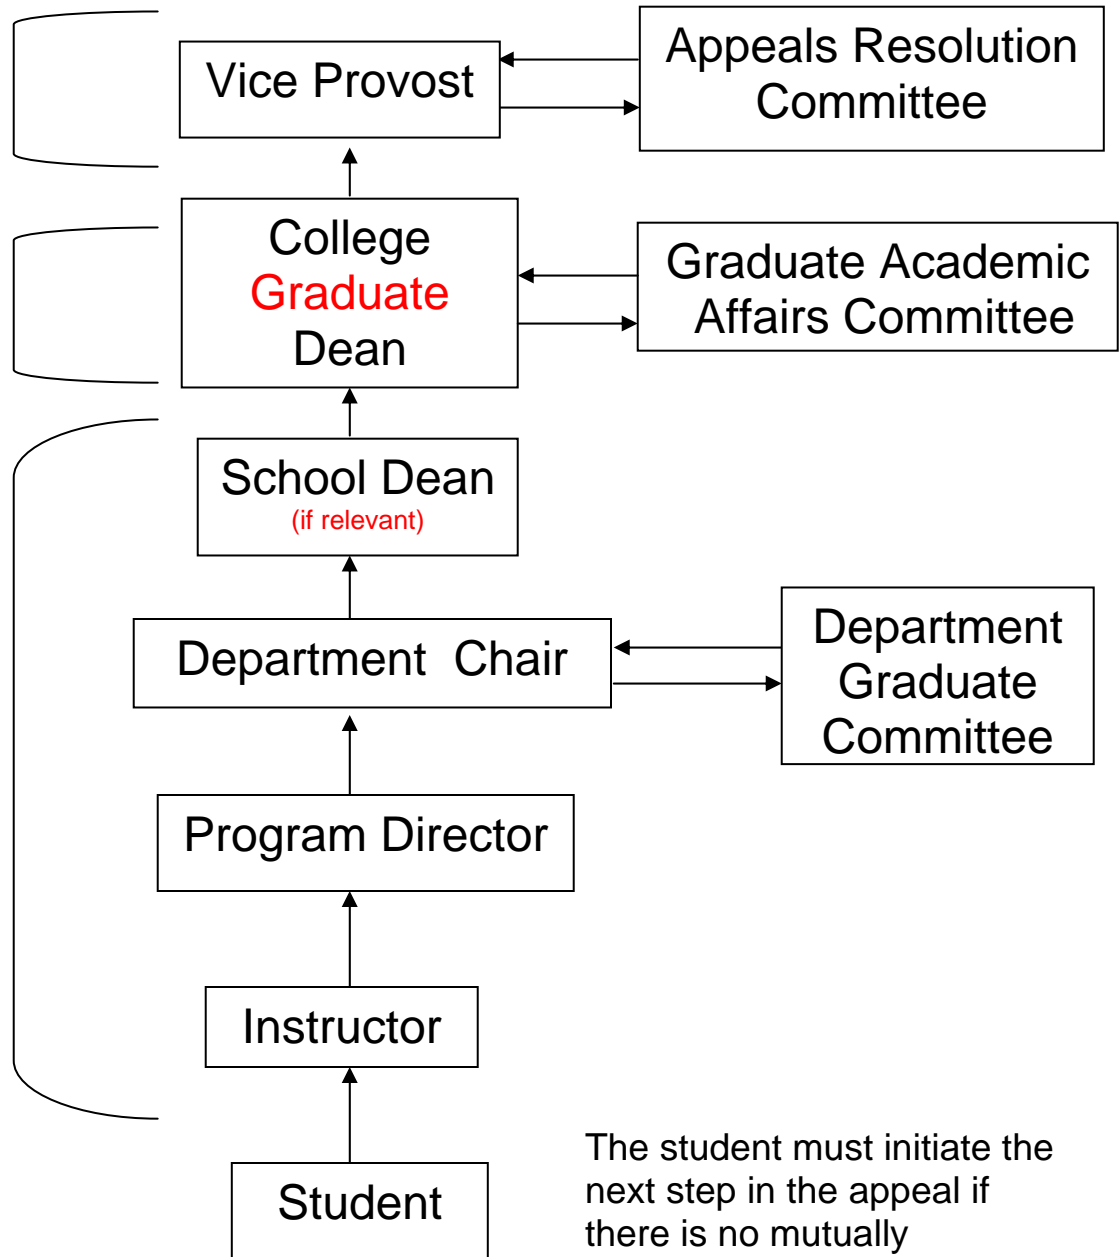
Vice Provost

Appeals Resolution Committee

College Graduate Dean

Graduate Academic Affairs Committee

School Dean
(if relevant)

Department Chair

Department Graduate Committee

Program Director

Instructor

Student

The student must initiate the next step in the appeal if there is no mutually